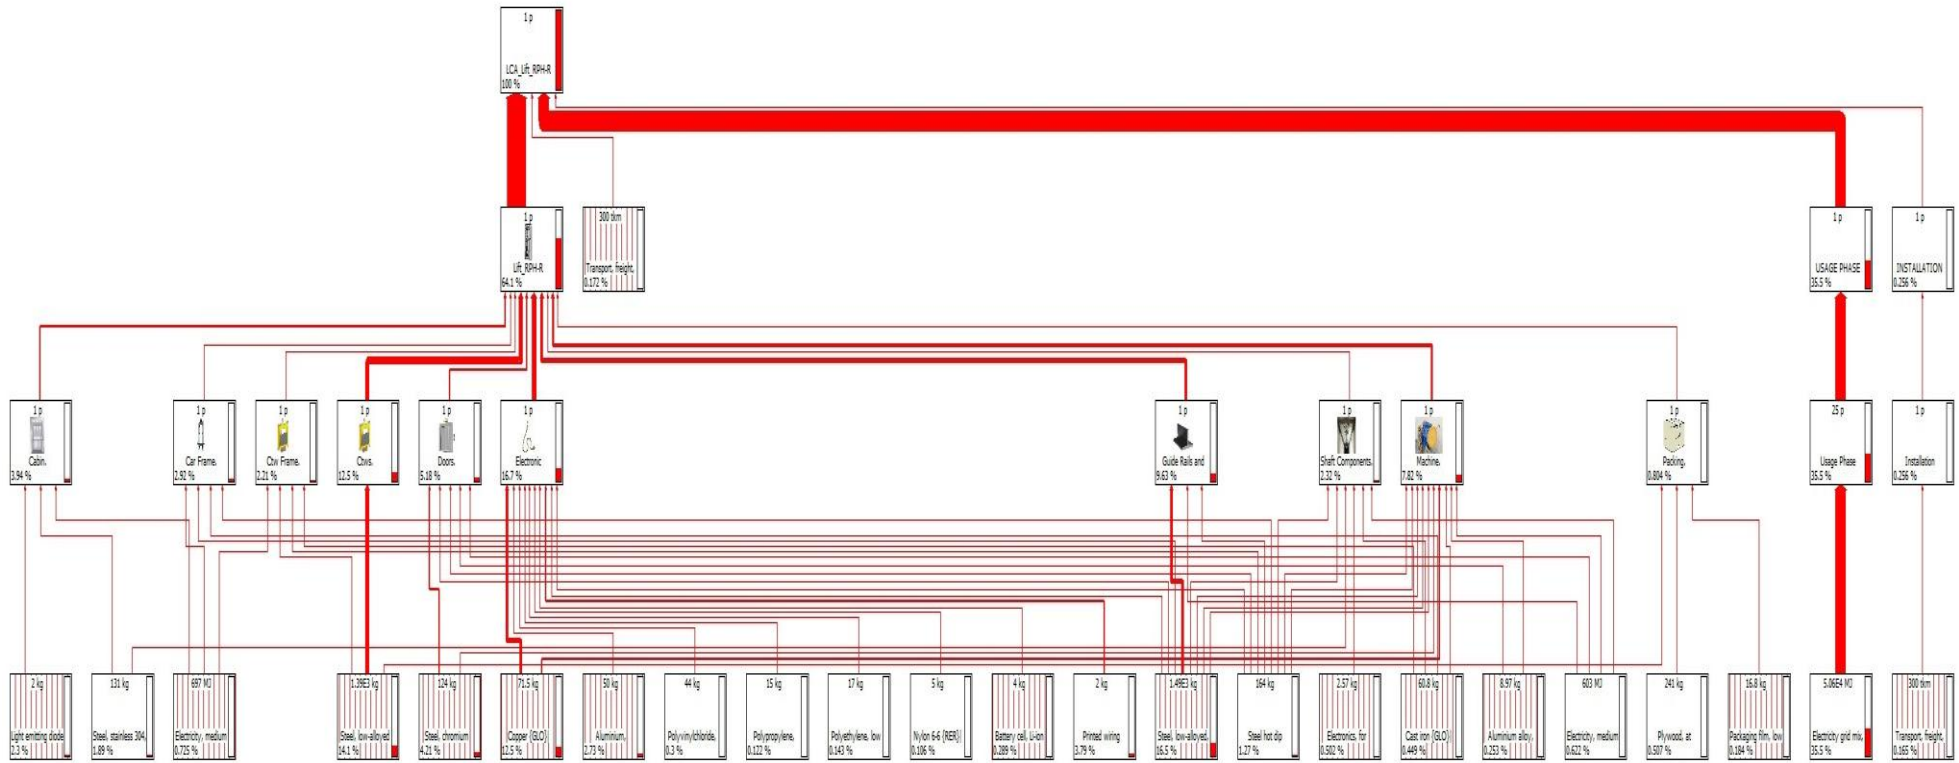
1 p
LCA_Lift_RPH-R
100 %

1 p
Lift_RPH-R
64.1 %

300 tkm
Transport, freight,
0.172 %

1 p
USAGE PHASE
35.5 %

1 p
INSTALLATION
0.256 %

1 p
Cabin,
3.94 %

1 p
Car Frame,
2.92 %

1 p
Ctw Frame,
2.21 %

1 p
Ctws,
12.5 %

1 p
Doors,
5.18 %

1 p
Electronic
16.7 %

1 p
Guide Rails and
9.63 %

1 p
Shaft Components,
2.32 %

1 p
Machine,
7.82 %

1 p
Packing,
0.804 %

25 p
Usage Phase
35.5 %

1 p
Installation
0.256 %

2 kg
Light emitting diode
2.3 %

131 kg
Steel, stainless 304
1.89 %

697 MJ
Electricity, medium
0.725 %

1.29E3 kg
Steel, low-alloyed
14.1 %

124 kg
Steel, chromium
4.21 %

71.5 kg
Copper {GLO}
12.5 %

50 kg
Aluminium,
2.73 %

44 kg
Polyvinylchloride,
0.3 %

15 kg
Polypropylene,
0.122 %

17 kg
Polyethylene, low
0.143 %

5 kg
Nylon 6-6 {RER}
0.106 %

4 kg
Battery cell, Li-ion
0.289 %

2 kg
Printed wiring
3.79 %

1.49E3 kg
Steel, low-alloyed,
16.5 %

164 kg
Steel hot dip
1.27 %

2.57 kg
Electronics, for
0.502 %

60.8 kg
Cast iron {GLO}
0.449 %

8.97 kg
Aluminium alloy,
0.253 %

603 MJ
Electricity, medium
0.622 %

241 kg
Plywood, at
0.507 %

16.8 kg
Packaging film, low
0.184 %

5.06E4 MJ
Electricity grid mix,
35.5 %

300 tkm
Transport, freight,
0.165 %